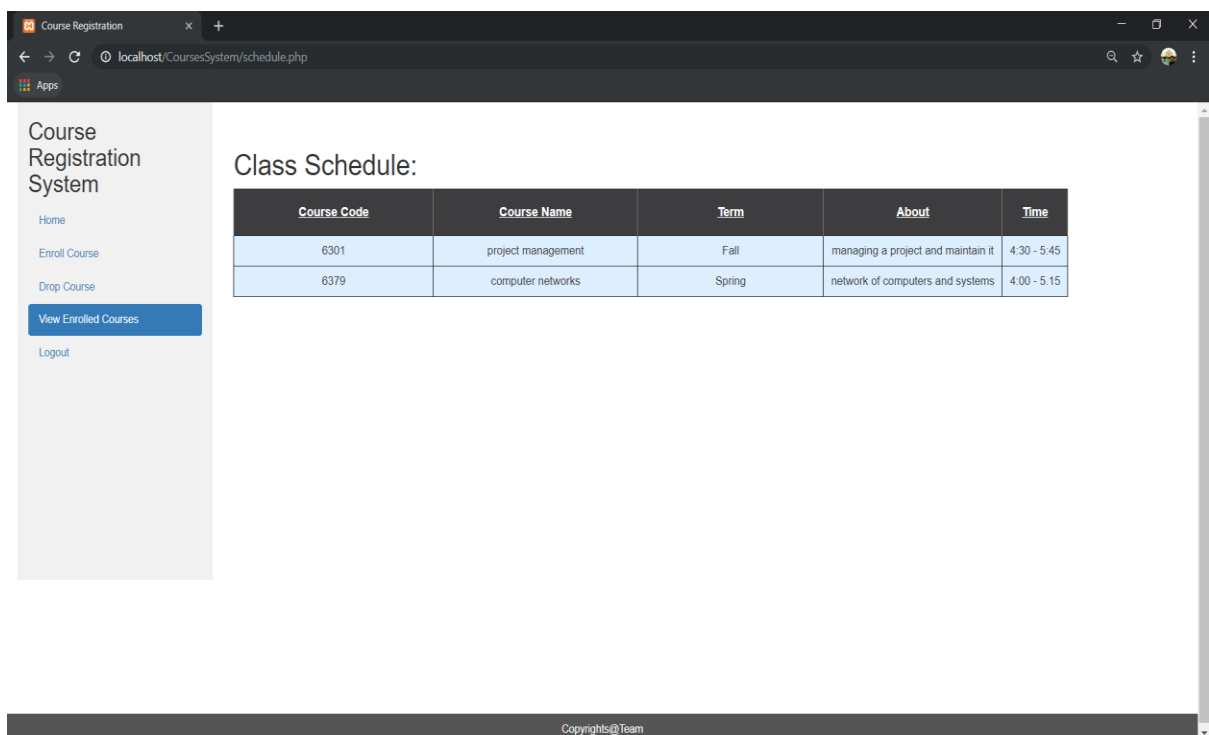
Course Registration

localhost/CoursesSystem/schedule.php

Apps

Course Registration System

Home

Enroll Course

Drop Course

View Enrolled Courses

Logout

Class Schedule:

| Course Code | Course Name | Term | About | Time |
|---|---|---|---|---|
| 6301 | project management | Fall | managing a project and maintain it | 4:30 - 5:45 |
| 6379 | computer networks | Spring | network of computers and systems | 4:00 - 5.15 |

Copyrights@Team